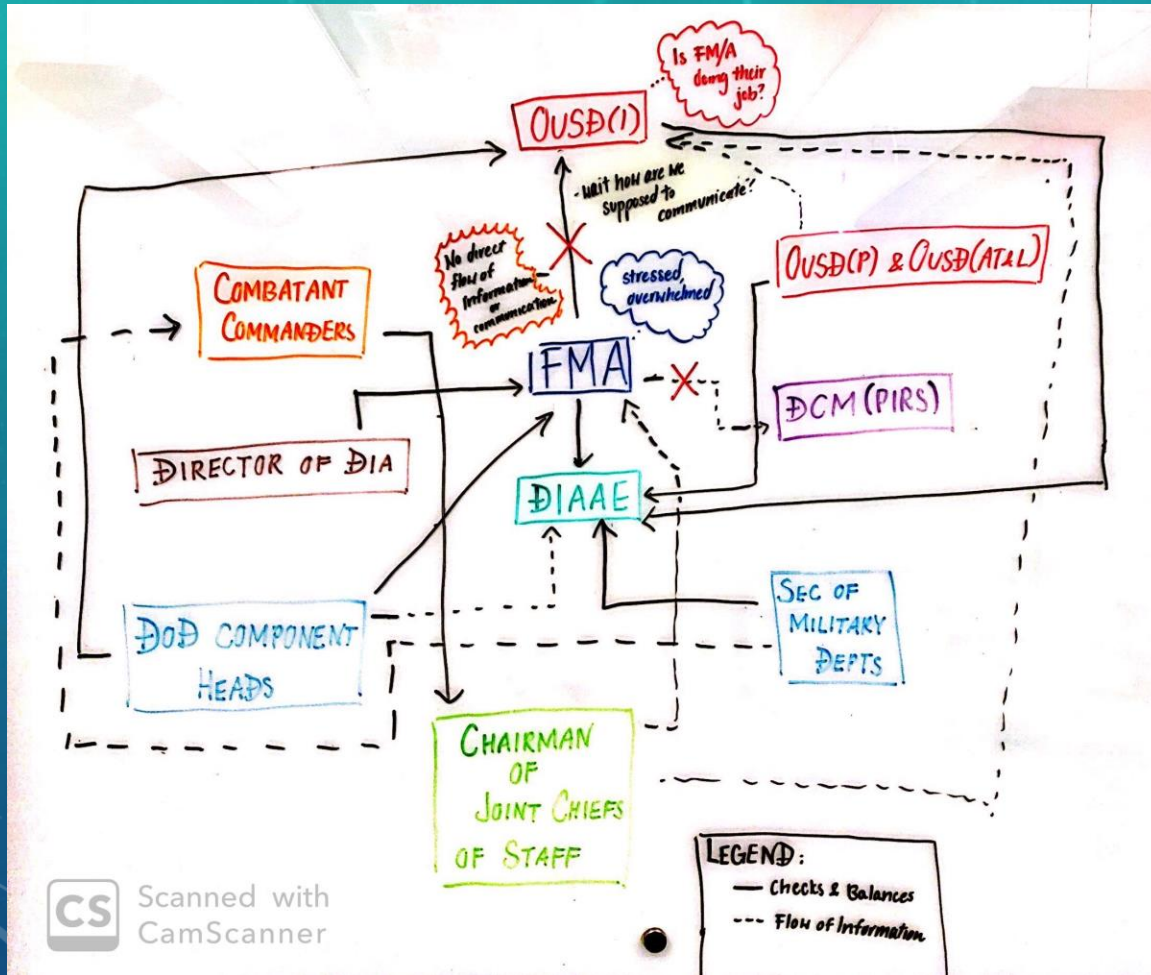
Is FM/A doing their job?

OUSD(I)

- wait how are we supposed to communicate?

No direct flow of information or communication

OUSD(P) & OUSD(AT&L)

COMBATANT COMMANDERS

stressed, overwhelmed

FMA

DCM (PIRS)

DIRECTOR OF DIA

DIAAE

DOD COMPONENT HEADS

SEC OF MILITARY DEPTS

CHAIRMAN OF JOINT CHIEFS OF STAFF

LEGEND:
— Checks & Balances
--- Flow of Information

CS Scanned with CamScanner